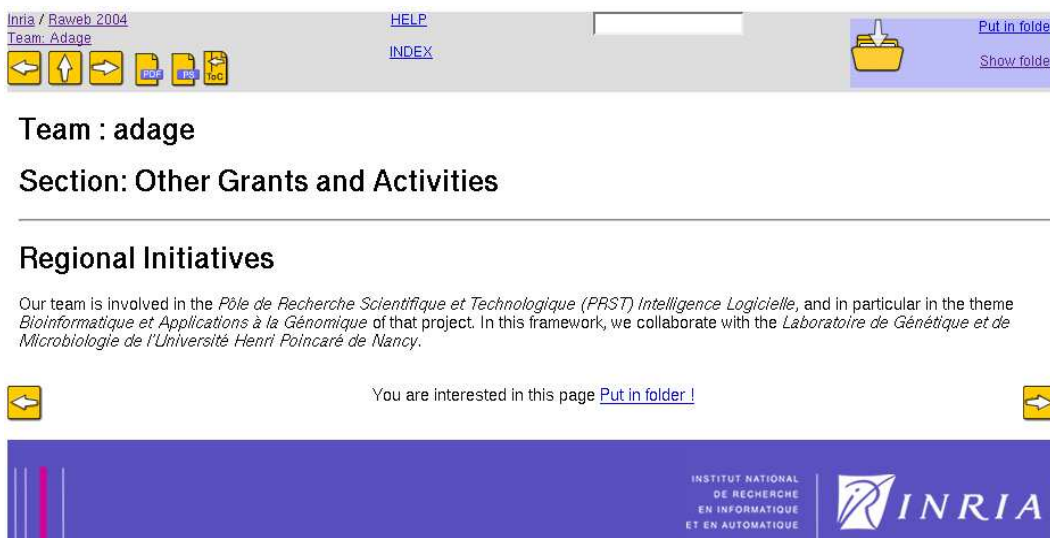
Inria / Raweb 2004
Team: Adage

PDF PS ToC

HELP

INDEX

Put in folde

Show folde

Team : adage

Section: Other Grants and Activities

Regional Initiatives

Our team is involved in the *Pôle de Recherche Scientifique et Technologique (PRST) Intelligence Logicielle*, and in particular in the theme *Bioinformatique et Applications à la Génomique* of that project. In this framework, we collaborate with the *Laboratoire de Génétique et de Microbiologie de l'Université Henri Poincaré de Nancy*.

You are interested in this page Put in folder !

INSTITUT NATIONAL DE RECHERCHE EN INFORMATIQUE ET EN AUTOMATIQUE

INRIA